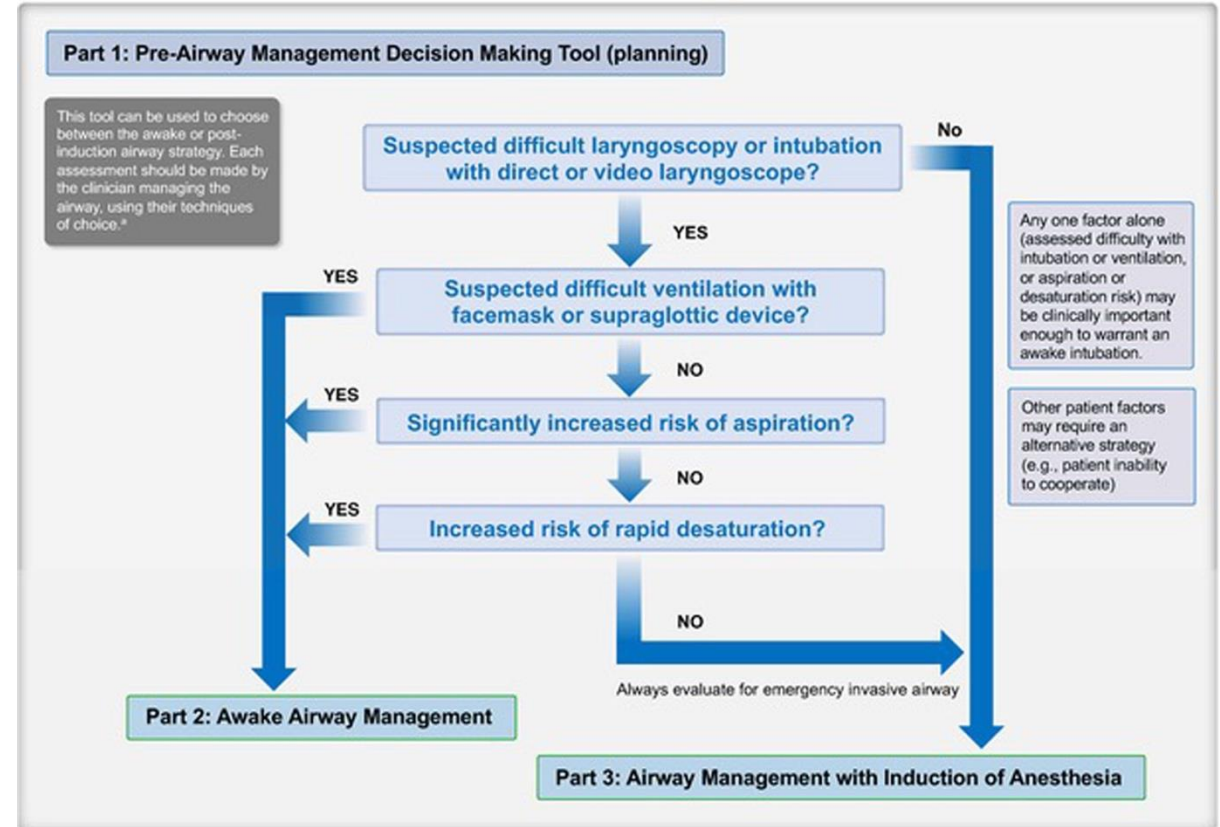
Part 1: Pre-Airway Management Decision Making Tool (planning)

This tool can be used to choose between the awake or post-induction airway strategy. Each assessment should be made by the clinician managing the airway, using their techniques of choice.$^a$

Suspected difficult laryngoscopy or intubation with direct or video laryngoscope?

No

YES

YES

Suspected difficult ventilation with facemask or supraglottic device?

NO

YES

Significantly increased risk of aspiration?

NO

YES

Increased risk of rapid desaturation?

NO

Always evaluate for emergency invasive airway

Any one factor alone (assessed difficulty with intubation or ventilation, or aspiration or desaturation risk) may be clinically important enough to warrant an awake intubation.

Other patient factors may require an alternative strategy (e.g., patient inability to cooperate)

Part 2: Awake Airway Management

Part 3: Airway Management with Induction of Anesthesia